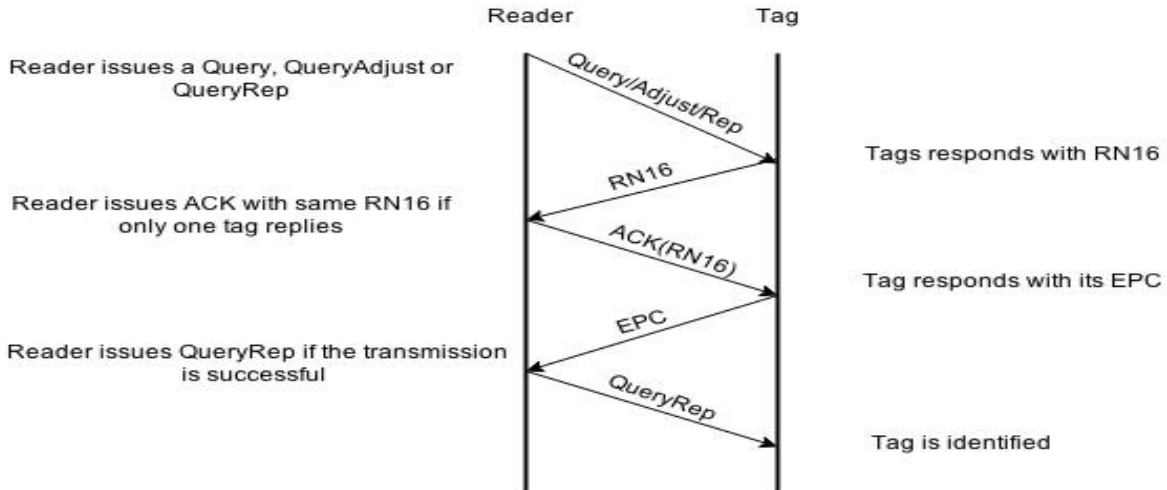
Reader

Tag

Reader issues a Query, QueryAdjust or QueryRep

Query/Adjust/Rep

Tags responds with RN16

RN16

Reader issues ACK with same RN16 if only one tag replies

ACK(RN16)

Tag responds with its EPC

EPC

Reader issues QueryRep if the transmission is successful

QueryRep

Tag is identified